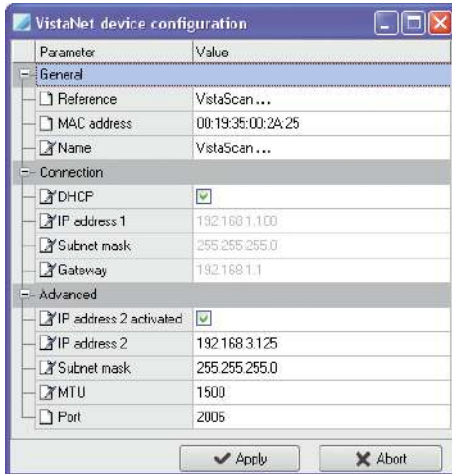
VistaNet device configuration

| Parameter | Value |
|---|---|
| General | |
| Reference | VistaScan... |
| MAC address | 00:19:35:00:2A:25 |
| Name | VistaScan... |
| Connection | |
| DHCP | |
| IP address 1 | 192.168.1.100 |
| Subnet mask | 255.255.255.0 |
| Gateway | 192.168.1.1 |
| Advanced | |
| IP address 2 activated | |
| IP address 2 | 192.168.3.125 |
| Subnet mask | 255.255.255.0 |
| MTU | 1500 |
| Port | 2006 |

Apply
Abort